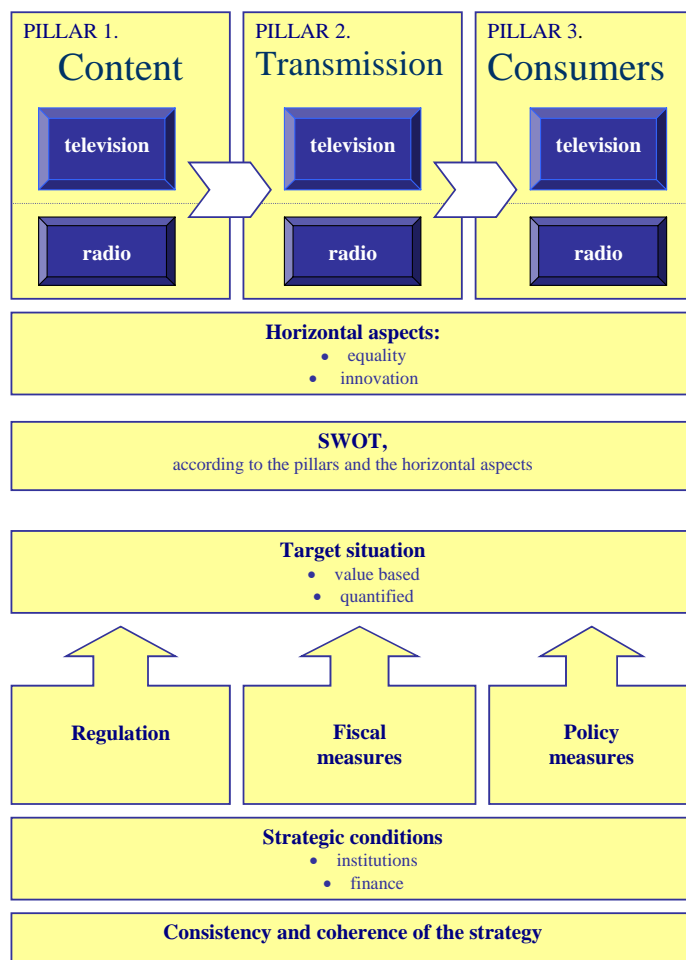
PILLAR 1.
Content

television

radio

PILLAR 2.
Transmission

television

radio

PILLAR 3.
Consumers

television

radio

Horizontal aspects:
- equality
- innovation

SWOT,
according to the pillars and the horizontal aspects

Target situation
- value based
- quantified

Regulation

Fiscal measures

Policy measures

Strategic conditions
- institutions
- finance

Consistency and coherence of the strategy